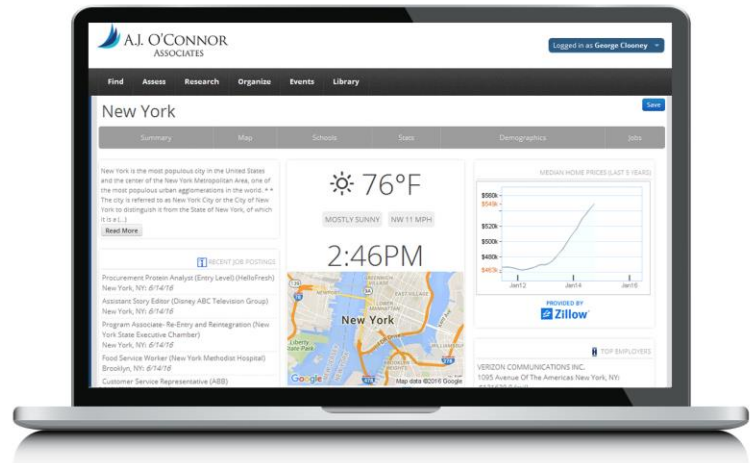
A.J. O'CONNOR
ASSOCIATES

Logged in as George Clooney

Find Assess Research Organize Events Library

New York

Save

Summary Map Schools Stats Demographics Jobs

New York is the most populous city in the United States and the center of the New York Metropolitan Area, one of the most populous urban agglomerations in the world. * * The city is referred to as New York City or the City of New York to distinguish it from the State of New York, of which it is a (...)

Read More

76°F

MOSTLY SUNNY NW 11 MPH

2:46PM

New York

Google Map data ©2016 Google

MEDIAN HOME PRICES (LAST 5 YEARS)

$560k
$543k
$520k
$500k
$480k
$463k

Jan12 Jan14 Jan16

PROVIDED BY
Zillow

RECENT JOB POSTINGS

Procurement Protein Analyst (Entry Level) (HelloFresh)
New York, NY: 6/14/16

Assistant Story Editor (Disney ABC Television Group)
New York, NY: 6/14/16

Program Associate- Re-Entry and Reimegration (New York State Executive Chamber)
New York, NY: 6/14/16

Food Service Worker (New York Methodist Hospital)
Brooklyn, NY: 6/14/16

Customer Service Representative (ABB)

TOP EMPLOYERS

VERIZON COMMUNICATIONS INC.
1095 Avenue Of The Americas New York, NY
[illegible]